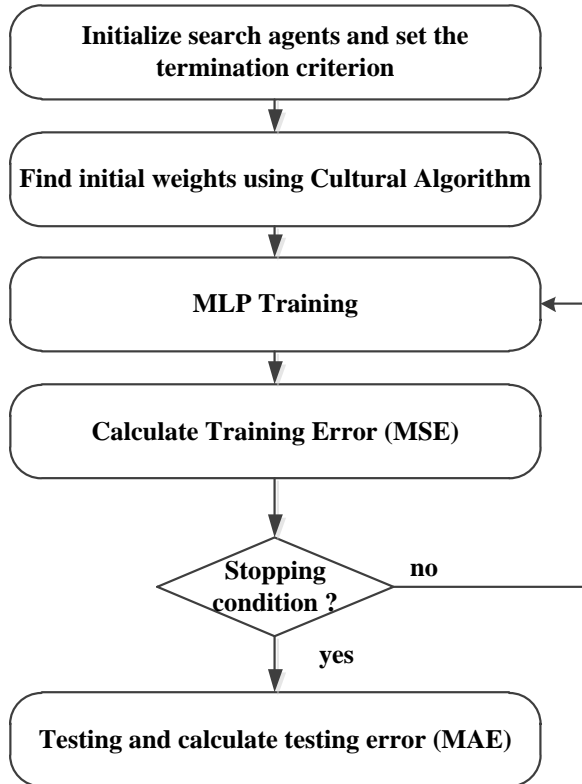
Initialize search agents and set the termination criterion

Find initial weights using Cultural Algorithm

MLP Training

Calculate Training Error (MSE)

Stopping condition ?

no

yes

Testing and calculate testing error (MAE)